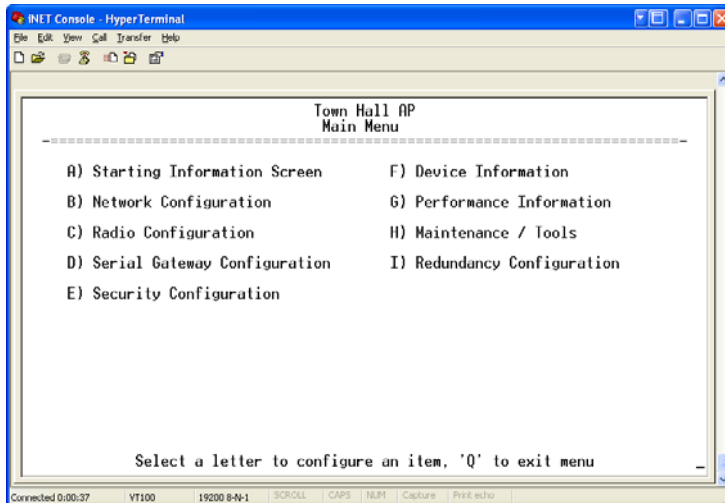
INET Console - HyperTerminal

File Edit View Call Transfer Help

Town Hall AP
Main Menu

-==========================================================================-

A) Starting Information Screen
B) Network Configuration
C) Radio Configuration
D) Serial Gateway Configuration
E) Security Configuration

F) Device Information
G) Performance Information
H) Maintenance / Tools
I) Redundancy Configuration

Select a letter to configure an item, 'Q' to exit menu

Connected 0:00:37 | VT100 | 19200 8-N-1 | SCROLL | CAPS | NUM | Capture | Print echo